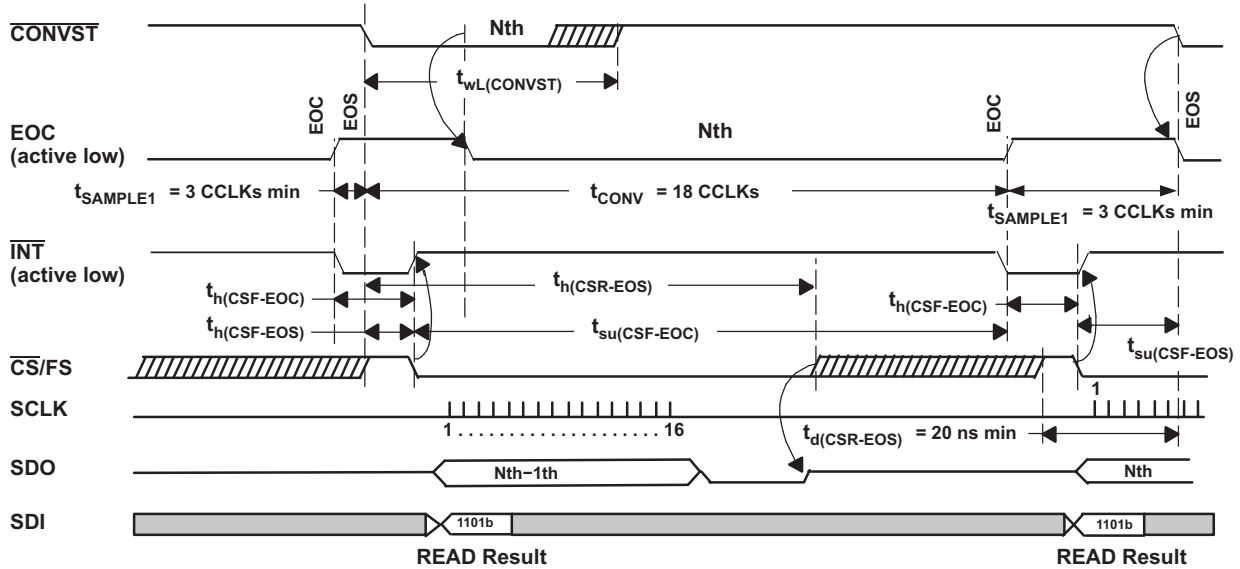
$\overline{\text{CONVST}}$

Nth

$t_{wL(CONVST)}$

EOC

EOS

EOC

EOS

EOC (active low)

Nth

$t_{SAMPLE1}$ = 3 CCLKs min

$t_{CONV}$ = 18 CCLKs

$t_{SAMPLE1}$ = 3 CCLKs min

$\overline{\text{INT}}$ (active low)

$t_{h(CSF-EOC)}$

$t_{h(CSR-EOS)}$

$t_{h(CSF-EOC)}$

$t_{h(CSF-EOS)}$

$t_{su(CSF-EOC)}$

$t_{su(CSF-EOS)}$

$\overline{\text{CS}}$/FS

SCLK

1

1 . . . . . . . . . . . . . . . . . . . . 16

$t_{d(CSR-EOS)}$ = 20 ns min

SDO

Nth−1th

Nth

SDI

1101b

1101b

READ Result

READ Result